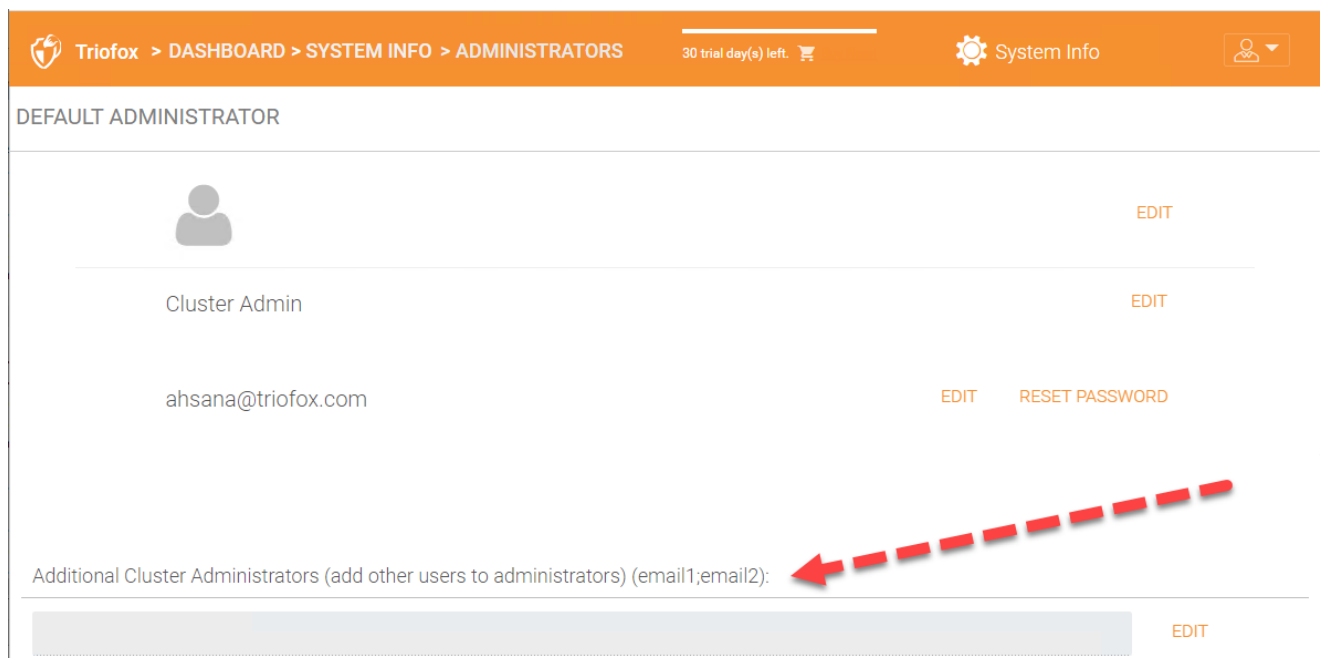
Triofox > DASHBOARD > SYSTEM INFO > ADMINISTRATORS

30 trial day(s) left.

System Info

DEFAULT ADMINISTRATOR

EDIT

Cluster Admin

EDIT

ahsana@triofox.com

EDIT RESET PASSWORD

Additional Cluster Administrators (add other users to administrators) (email1;email2):

EDIT